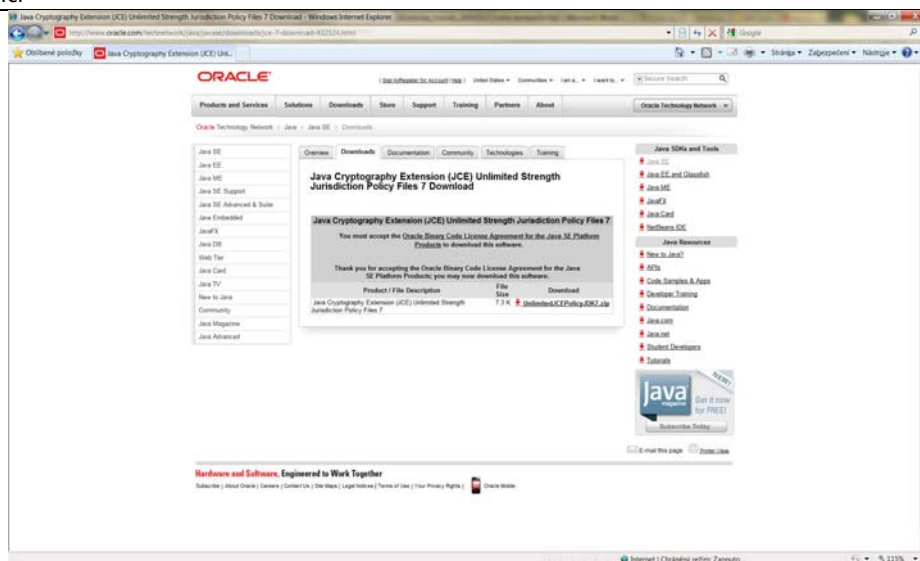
Java Cryptography Extension (JCE) Unlimited Strength Jurisdiction Policy Files 7 Download - Windows Internet Explorer

http://www.oracle.com/technetwork/java/javase/downloads/jce-7-download-432124.html

Google

Obľúbené položky | Java Cryptography Extension (JCE) Unl...

Stránka ▾ Zabezpečenie ▾ Nástroje ▾

ORACLE

(Sign In/Register for Account | Help) United States ▾ Communities ▾ I am a... ▾ I want to... ▾ Secure Search

Products and Services | Solutions | Downloads | Store | Support | Training | Partners | About | Oracle Technology Network ▾

Oracle Technology Network > Java > Java SE > Downloads

Java SE
Java EE
Java ME
Java SE Support
Java SE Advanced & Suite
Java Embedded
JavaFX
Java DB
Web Tier
Java Card
Java TV
New to Java
Community
Java Magazine
Java Advanced

Overview | Downloads | Documentation | Community | Technologies | Training

Java Cryptography Extension (JCE) Unlimited Strength Jurisdiction Policy Files 7 Download

Java Cryptography Extension (JCE) Unlimited Strength Jurisdiction Policy Files 7

You must accept the Oracle Binary Code License Agreement for the Java SE Platform Products to download this software.

Thank you for accepting the Oracle Binary Code License Agreement for the Java SE Platform Products; you may now download this software.

| Product / File Description | File Size | Download |
|---|---|---|
| Java Cryptography Extension (JCE) Unlimited Strength Jurisdiction Policy Files 7 | 7.3 K | UnlimitedJCEPolicyJDK7.zip |

Java SDKs and Tools
Java SE
Java EE and Glassfish
Java ME
JavaFX
Java Card
NetBeans IDE

Java Resources
New to Java?
APIs
Code Samples & Apps
Developer Training
Documentation
Java.com
Java.net
Student Developers
Tutorials

NEW!
Java magazine
Get it now for FREE!
Subscribe Today

E-mail this page | Printer View

Hardware and Software, Engineered to Work Together

Subscribe | About Oracle | Careers | Contact Us | Site Maps | Legal Notices | Terms of Use | Your Privacy Rights | Oracle Mobile

Internet | Chránený režim: Zapnutý

115%